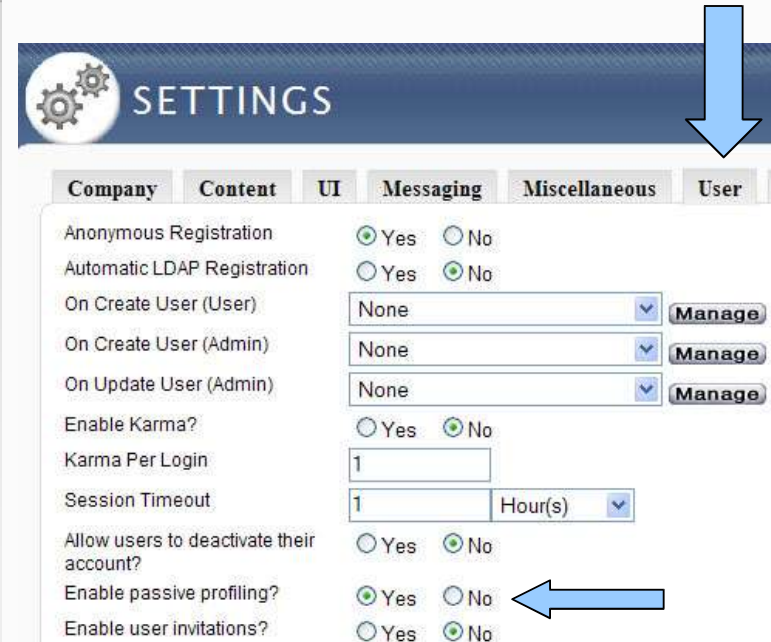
SETTINGS

Company | Content | UI | Messaging | Miscellaneous | User

| | |
|---|---|
| Anonymous Registration | Yes No |
| Automatic LDAP Registration | Yes No |
| On Create User (User) | None Manage |
| On Create User (Admin) | None Manage |
| On Update User (Admin) | None Manage |
| Enable Karma? | Yes No |
| Karma Per Login | 1 |
| Session Timeout | 1 Hour(s) |
| Allow users to deactivate their account? | Yes No |
| Enable passive profiling? | Yes No |
| Enable user invitations? | Yes No |